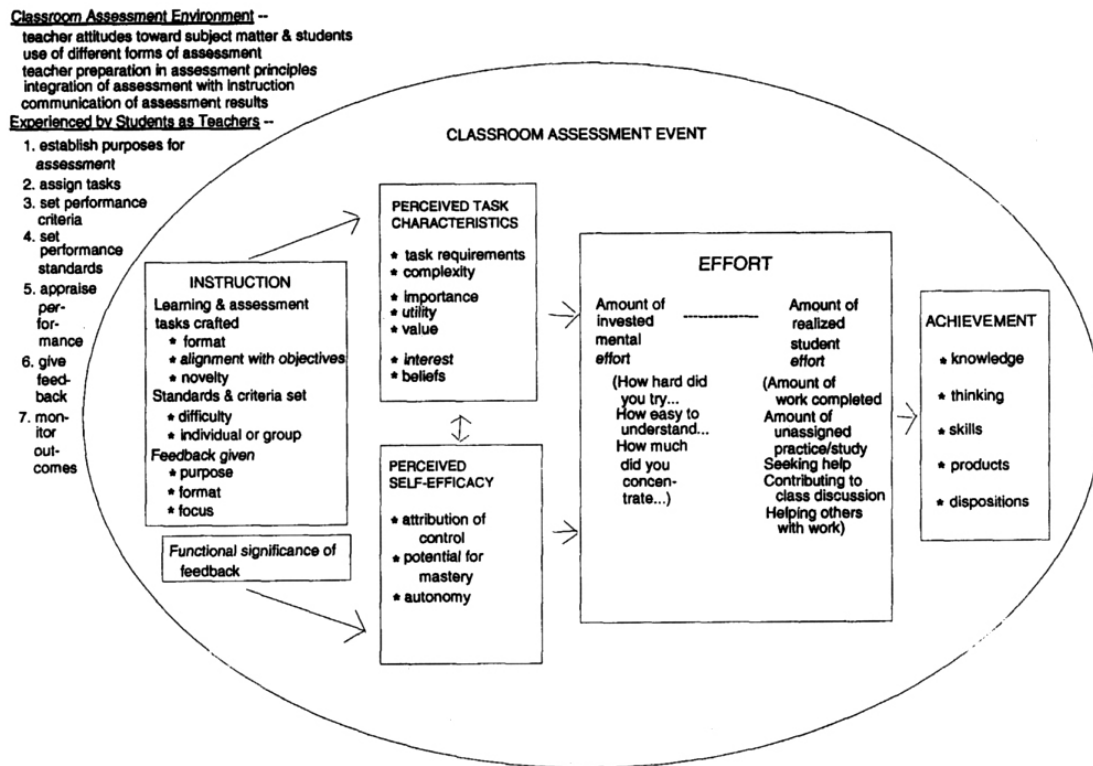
Classroom Assessment Environment --
teacher attitudes toward subject matter & students
use of different forms of assessment
teacher preparation in assessment principles
integration of assessment with instruction
communication of assessment results
Experienced by Students as Teachers --

1. establish purposes for assessment
2. assign tasks
3. set performance criteria
4. set performance standards
5. appraise performance
6. give feedback
7. monitor outcomes

CLASSROOM ASSESSMENT EVENT

INSTRUCTION
Learning & assessment tasks crafted
* format
* alignment with objectives
* novelty
Standards & criteria set
* difficulty
* individual or group
Feedback given
* purpose
* format
* focus

Functional significance of feedback

PERCEIVED TASK CHARACTERISTICS
* task requirements
* complexity
* importance
* utility
* value
* interest
* beliefs

PERCEIVED SELF-EFFICACY
* attribution of control
* potential for mastery
* autonomy

EFFORT
Amount of invested mental effort
(How hard did you try... How easy to understand... How much did you concentrate...)

Amount of realized student effort
(Amount of work completed
Amount of unassigned practice/study
Seeking help
Contributing to class discussion
Helping others with work)

ACHIEVEMENT
* knowledge
* thinking
* skills
* products
* dispositions